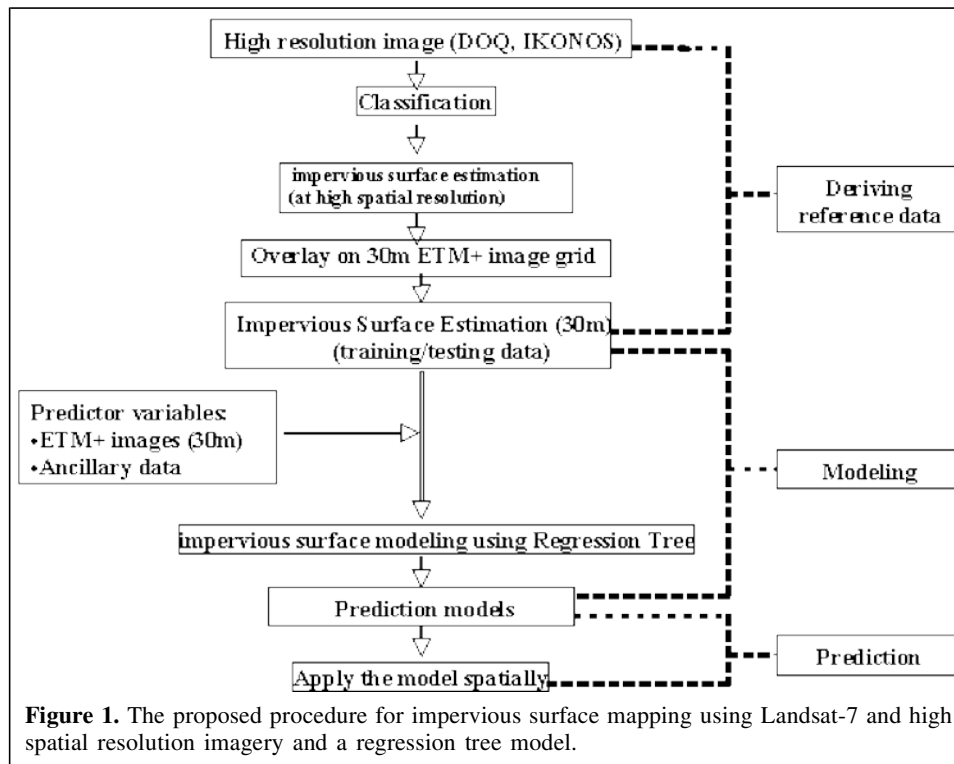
High resolution image (DOQ, IKONOS)

Classification

impervious surface estimation (at high spatial resolution)

Overlay on 30m ETM+ image grid

Impervious Surface Estimation (30m) (training/testing data)

Deriving reference data

Predictor variables:
•ETM+ images (30m)
•Ancillary data

Modeling

impervious surface modeling using Regression Tree

Prediction models

Apply the model spatially

Prediction

**Figure 1.** The proposed procedure for impervious surface mapping using Landsat-7 and high spatial resolution imagery and a regression tree model.